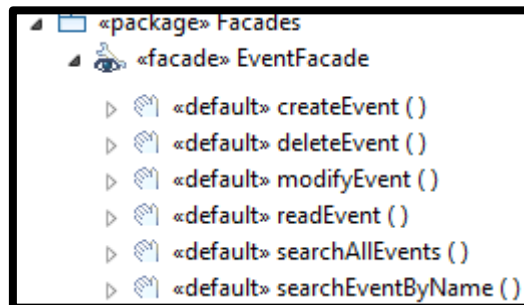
«package» Facades

«facade» EventFacade

«default» createEvent ( )

«default» deleteEvent ( )

«default» modifyEvent ( )

«default» readEvent ( )

«default» searchAllEvents ( )

«default» searchEventByName ( )